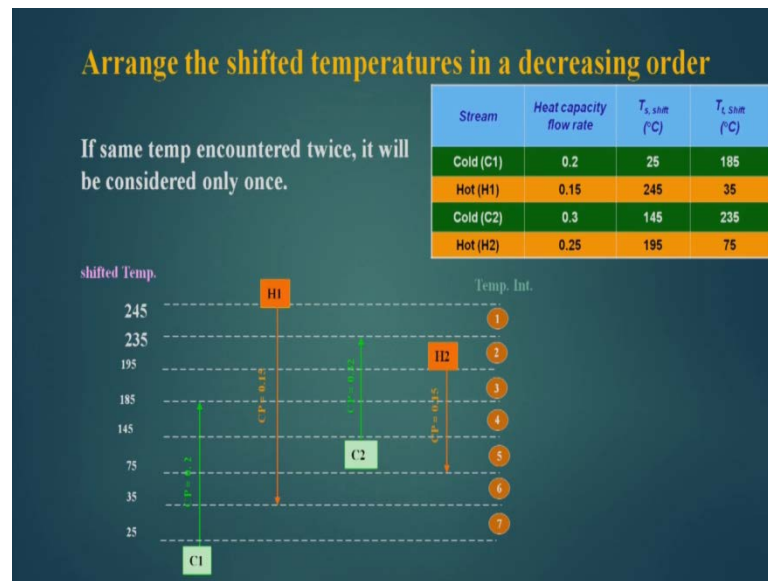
Arrange the shifted temperatures in a decreasing order

If same temp encountered twice, it will be considered only once.

| Stream | Heat capacity flow rate | $T_{s, shift}$ (°C) | $T_{t, Shift}$ (°C) |
|---|---|---|---|
| Cold (C1) | 0.2 | 25 | 185 |
| Hot (H1) | 0.15 | 245 | 35 |
| Cold (C2) | 0.3 | 145 | 235 |
| Hot (H2) | 0.25 | 195 | 75 |

shifted Temp.

Temp. Int.

245
235
195
185
145
75
35
25

H1
H2
C2
C1

CP = 0.15
CP = 0.3
CP = 0.25
CP = 0.2

1
2
3
4
5
6
7